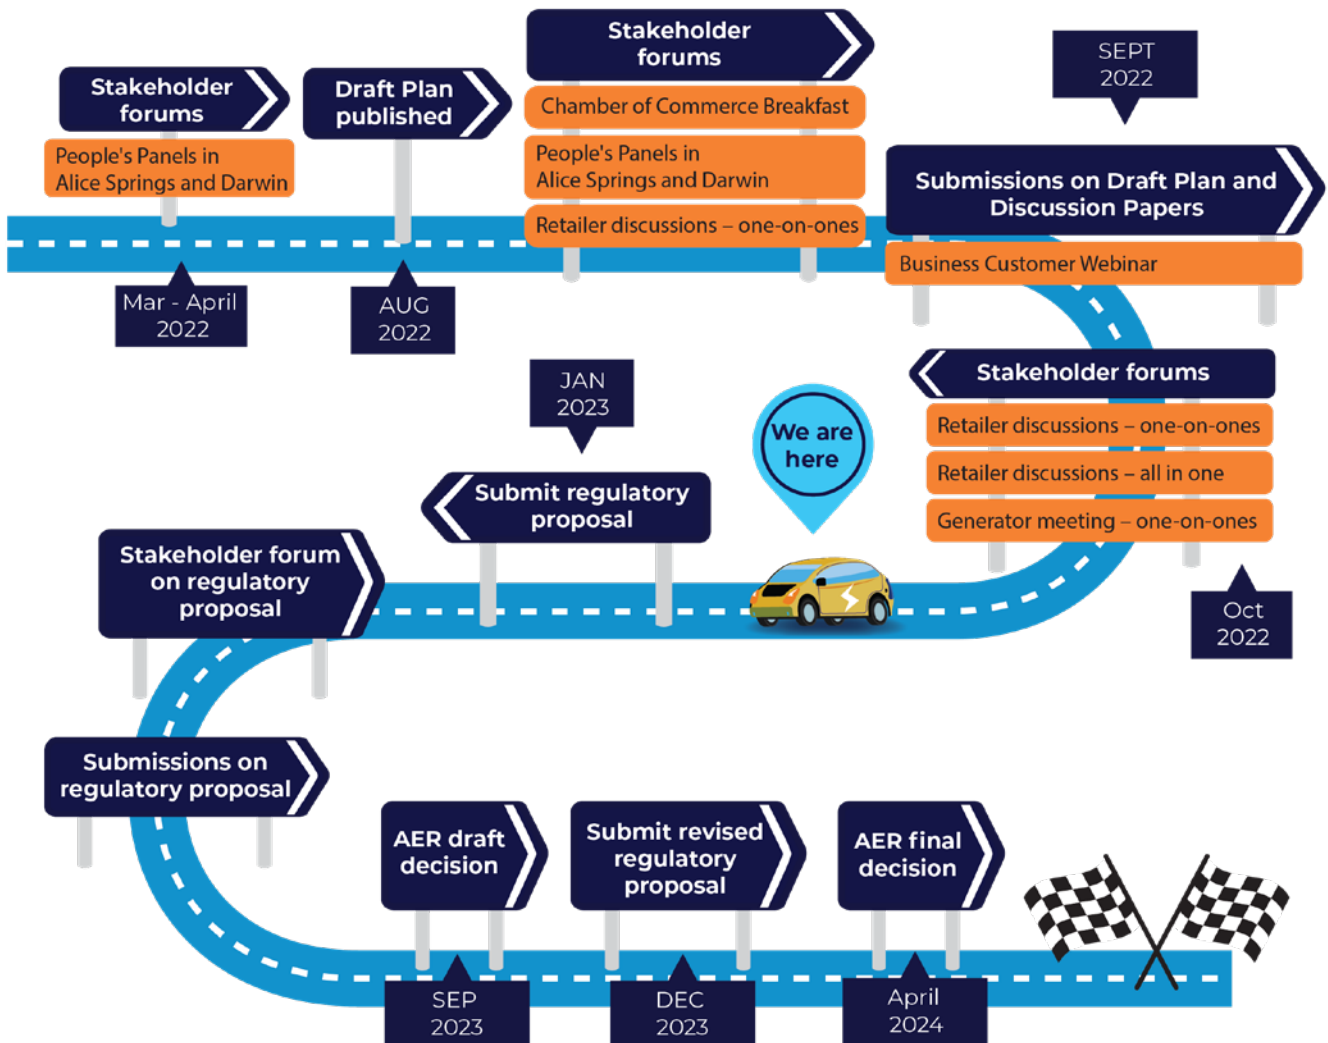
Stakeholder forums

People's Panels in Alice Springs and Darwin

Mar - April 2022

Draft Plan published

AUG 2022

Stakeholder forums

Chamber of Commerce Breakfast

People's Panels in Alice Springs and Darwin

Retailer discussions – one-on-ones

SEPT 2022

Submissions on Draft Plan and Discussion Papers

Business Customer Webinar

Stakeholder forums

Retailer discussions – one-on-ones

Retailer discussions – all in one

Generator meeting – one-on-ones

Oct 2022

We are here

JAN 2023

Submit regulatory proposal

Stakeholder forum on regulatory proposal

Submissions on regulatory proposal

AER draft decision

SEP 2023

Submit revised regulatory proposal

DEC 2023

AER final decision

April 2024